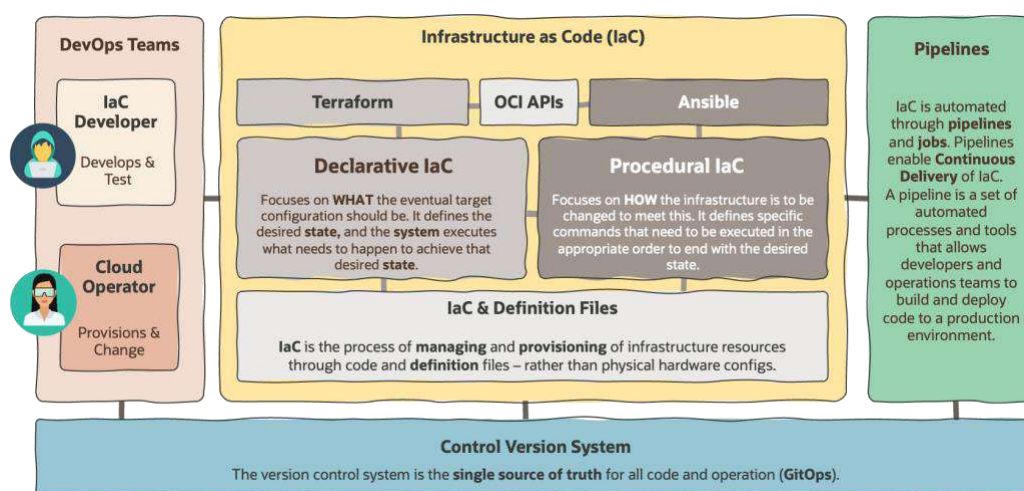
DevOps Teams

IaC Developer

Develops & Test

Cloud Operator

Provisions & Change

Infrastructure as Code (IaC)

Terraform

OCI APIs

Ansible

Declarative IaC

Focuses on WHAT the eventual target configuration should be. It defines the desired state, and the system executes what needs to happen to achieve that desired state.

Procedural IaC

Focuses on HOW the infrastructure is to be changed to meet this. It defines specific commands that need to be executed in the appropriate order to end with the desired state.

IaC & Definition Files

IaC is the process of managing and provisioning of infrastructure resources through code and definition files – rather than physical hardware configs.

Pipelines

IaC is automated through pipelines and jobs. Pipelines enable Continuous Delivery of IaC. A pipeline is a set of automated processes and tools that allows developers and operations teams to build and deploy code to a production environment.

Control Version System

The version control system is the single source of truth for all code and operation (GitOps).